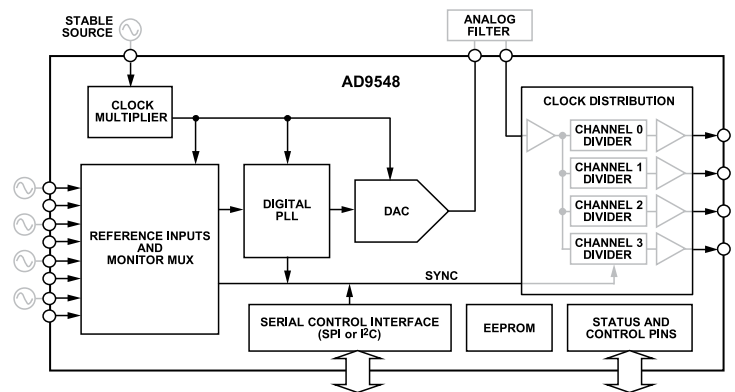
STABLE SOURCE

ANALOG FILTER

AD9548

CLOCK MULTIPLIER

CLOCK DISTRIBUTION

CHANNEL 0 DIVIDER

CHANNEL 1 DIVIDER

CHANNEL 2 DIVIDER

CHANNEL 3 DIVIDER

DIGITAL PLL

DAC

REFERENCE INPUTS AND MONITOR MUX

SYNC

SERIAL CONTROL INTERFACE (SPI or I$^2$C)

EEPROM

STATUS AND CONTROL PINS